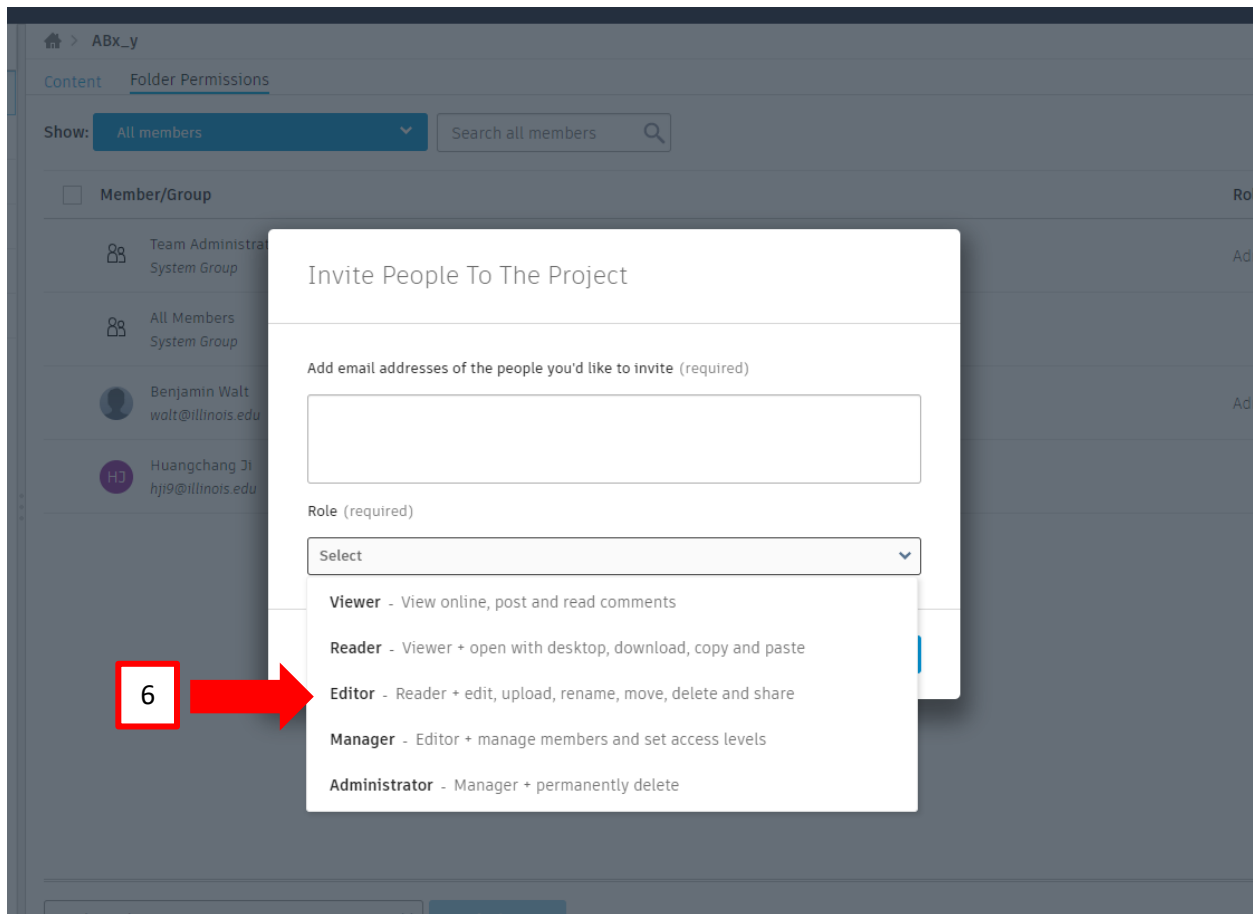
> ABx_y

Content Folder Permissions

Show: All members

Search all members

Member/Group

Ro

Team Administrat
System Group

Ad

All Members
System Group

Benjamin Walt
walt@illinois.edu

Ad

HJ Huangchang Ji
hji9@illinois.edu

Invite People To The Project

Add email addresses of the people you'd like to invite (required)

Role (required)

Select

Viewer - View online, post and read comments

Reader - Viewer + open with desktop, download, copy and paste

Editor - Reader + edit, upload, rename, move, delete and share

Manager - Editor + manage members and set access levels

Administrator - Manager + permanently delete

6